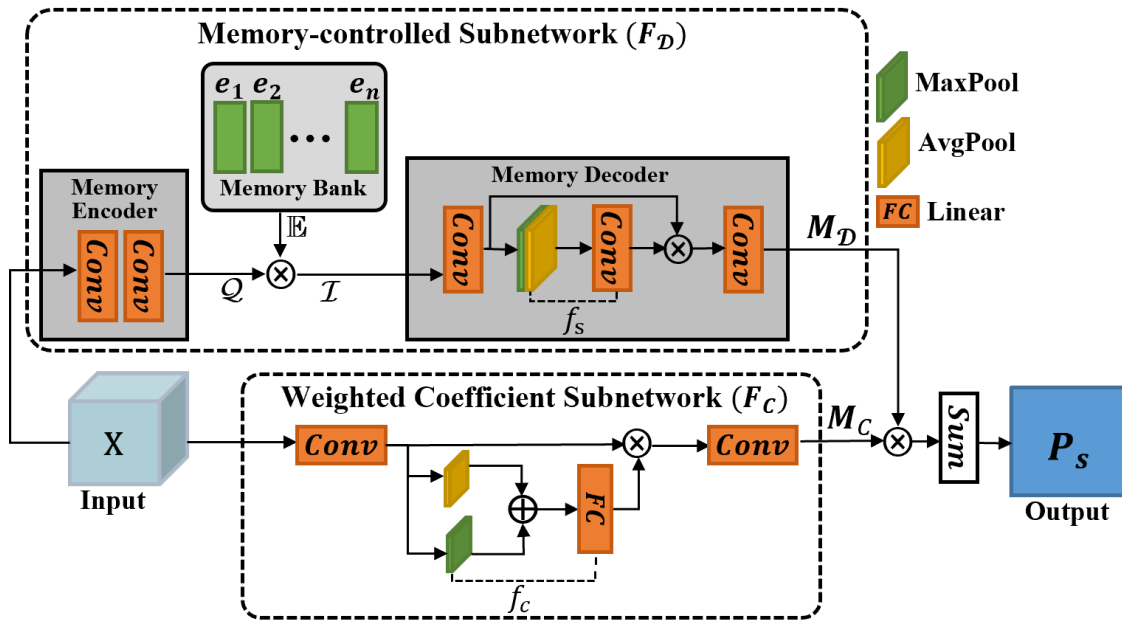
Memory-controlled Subnetwork ($F_{\mathcal{D}}$)

$e_1$ $e_2$ $e_n$

Memory Bank

MaxPool

AvgPool

$FC$ Linear

Memory Encoder

$Conv$ $Conv$

$\mathbb{E}$

$\mathcal{Q}$

$\mathcal{I}$

Memory Decoder

$Conv$ $Conv$ $Conv$

$f_s$

$M_{\mathcal{D}}$

X

Input

Weighted Coefficient Subnetwork ($F_C$)

$Conv$

$FC$

$f_c$

$Conv$

$M_C$

$Sum$

$P_s$

Output